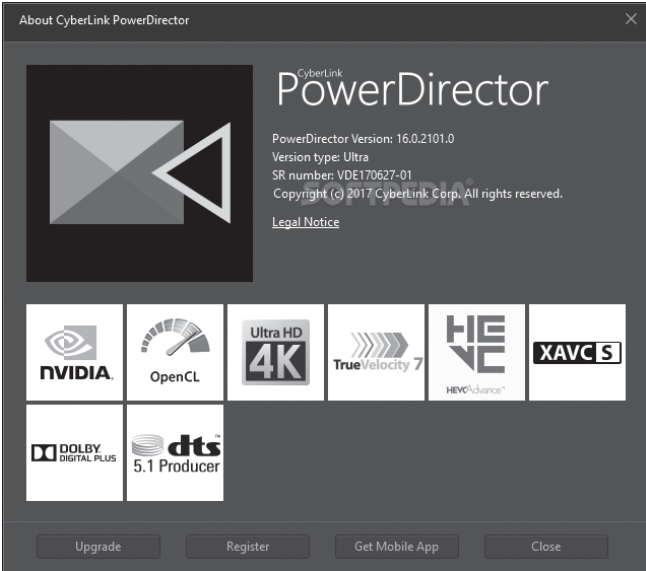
About CyberLink PowerDirector

CyberLink
PowerDirector

PowerDirector Version: 16.0.2101.0
Version type: Ultra
SR number: VDE170627-01
Copyright (c) 2017 CyberLink Corp. All rights reserved.

SOFTPEDIA

Legal Notice

NVIDIA.

OpenCL

Ultra HD
4K

TrueVelocity 7

HEVC
HEVCAdvance

XAVC S

DOLBY
DIGITAL PLUS

dts
5.1 Producer

Upgrade

Register

Get Mobile App

Close